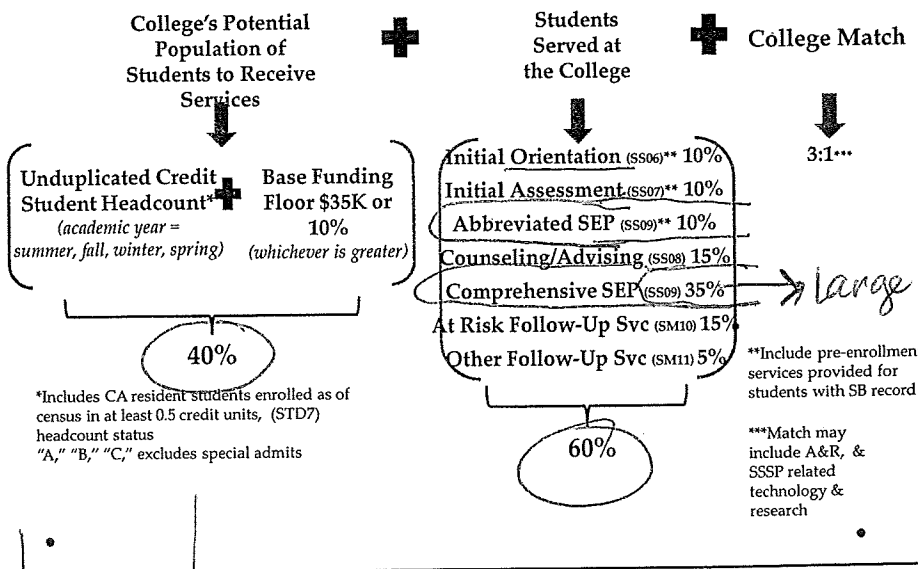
College's Potential Population of Students to Receive Services

Students Served at the College

College Match

Unduplicated Credit Student Headcount*
(academic year = summer, fall, winter, spring)

Base Funding Floor \$35K or 10%
(whichever is greater)

40%

*Includes CA resident students enrolled as of census in at least 0.5 credit units, (STD7) headcount status "A," "B," "C," excludes special admits

Initial Orientation (SS06)** 10%
Initial Assessment (SS07)** 10%
Abbreviated SEP (SS09)** 10%
Counseling/Advising (SS08) 15%
Comprehensive SEP (SS09) 35%
At Risk Follow-Up Svc (SM10) 15%
Other Follow-Up Svc (SM11) 5%

large

60%

3:1***

**Include pre-enrollmen services provided for students with SB record

***Match may include A&R, & SSSP related technology & research